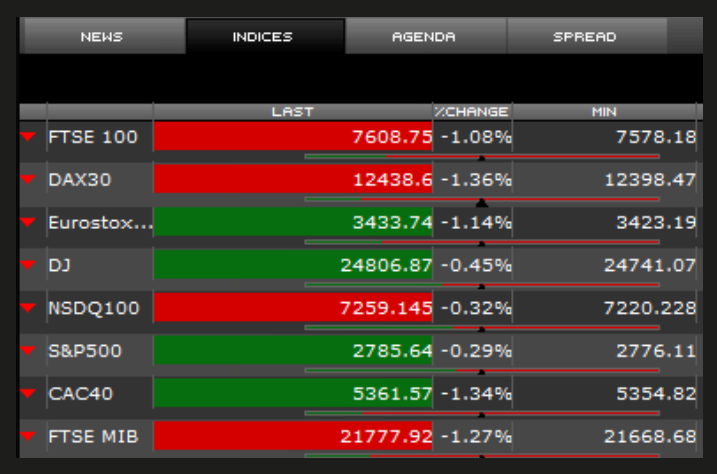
NEWS INDICES AGENDA SPREAD

| | | LAST | %CHANGE | MIN |
|---|---|---|---|---|
| | FTSE 100 | 7608.75 | -1.08% | 7578.18 |
| | DAX30 | 12438.6 | -1.36% | 12398.47 |
| | Eurostox... | 3433.74 | -1.14% | 3423.19 |
| | DJ | 24806.87 | -0.45% | 24741.07 |
| | NSDQ100 | 7259.145 | -0.32% | 7220.228 |
| | S&P500 | 2785.64 | -0.29% | 2776.11 |
| | CAC40 | 5361.57 | -1.34% | 5354.82 |
| | FTSE MIB | 21777.92 | -1.27% | 21668.68 |